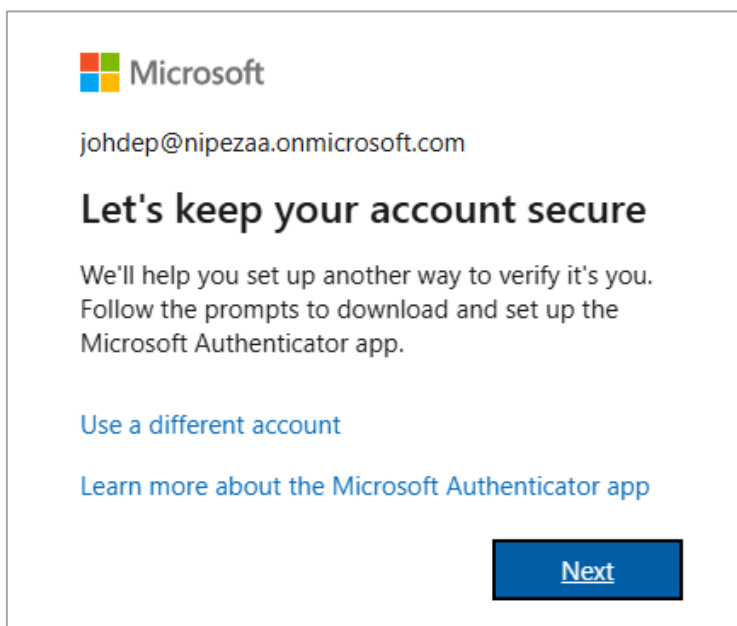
Microsoft

johdep@nipezaa.onmicrosoft.com

Let's keep your account secure

We'll help you set up another way to verify it's you. Follow the prompts to download and set up the Microsoft Authenticator app.

Use a different account

Learn more about the Microsoft Authenticator app

Next